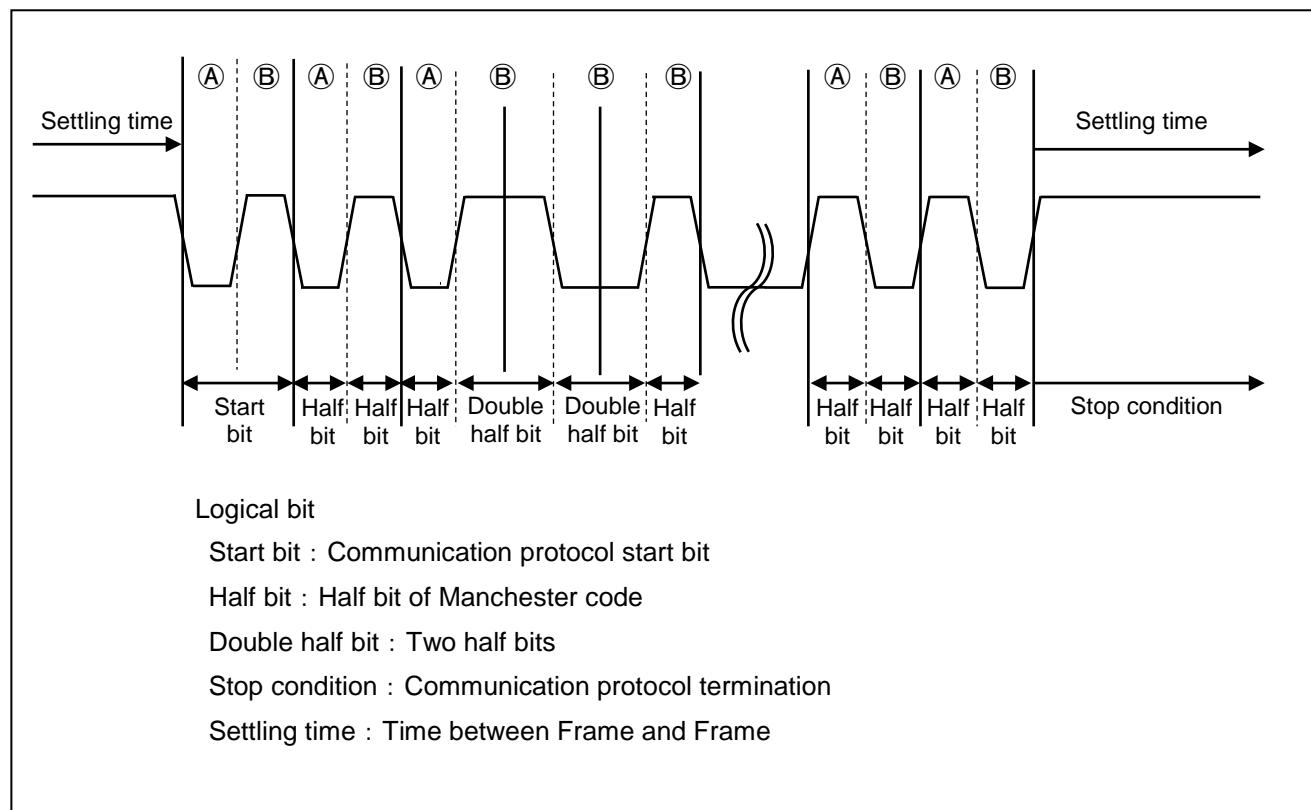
Ⓐ Ⓑ Ⓐ Ⓑ Ⓐ Ⓑ Ⓑ Ⓑ Ⓐ Ⓑ Ⓐ Ⓑ

Settling time

Settling time

Start bit

Half bit

Half bit

Half bit

Double half bit

Double half bit

Half bit

Half bit

Half bit

Half bit

Half bit

Stop condition

Logical bit

Start bit：Communication protocol start bit

Half bit：Half bit of Manchester code

Double half bit：Two half bits

Stop condition：Communication protocol termination

Settling time：Time between Frame and Frame